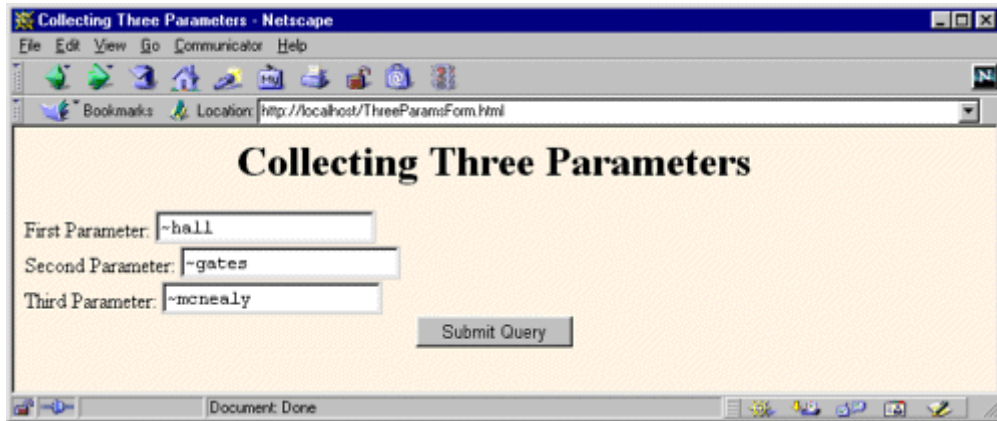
Collecting Three Parameters - Netscape

File Edit View Go Communicator Help

Bookmarks Location: http://localhost/ThreeParamsForm.html

# Collecting Three Parameters

First Parameter: ~hall

Second Parameter: ~gates

Third Parameter: ~mcnealy

Submit Query

Document: Done